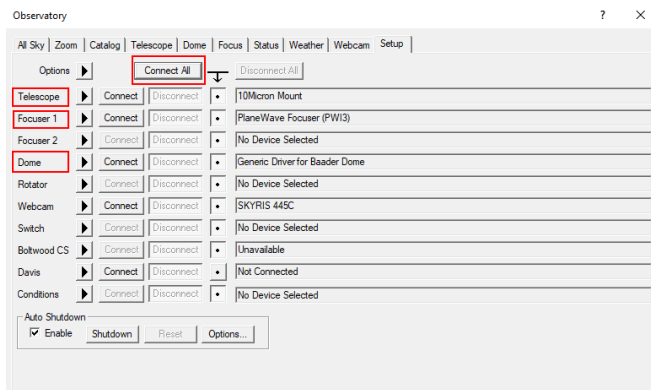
Observatory ? ×

All Sky | Zoom | Catalog | Telescope | Dome | Focus | Status | Weather | Webcam | Setup

Options ▶ Connect All Disconnect All

| | | | | | |
|---|---|---|---|---|---|
| Telescope | ▶ | Connect | Disconnect | • | 10Micron Mount |
| Focuser 1 | ▶ | Connect | Disconnect | • | PlaneWave Focuser (PWI3) |
| Focuser 2 | ▶ | Connect | Disconnect | • | No Device Selected |
| Dome | ▶ | Connect | Disconnect | • | Generic Driver for Baader Dome |
| Rotator | ▶ | Connect | Disconnect | • | No Device Selected |
| Webcam | ▶ | Connect | Disconnect | • | SKYRIS 445C |
| Switch | ▶ | Connect | Disconnect | • | No Device Selected |
| Boltwood CS | ▶ | Connect | Disconnect | • | Unavailable |
| Davis | ▶ | Connect | Disconnect | • | Not Connected |
| Conditions | ▶ | Connect | Disconnect | • | No Device Selected |

Auto Shutdown
☑ Enable Shutdown Reset Options...